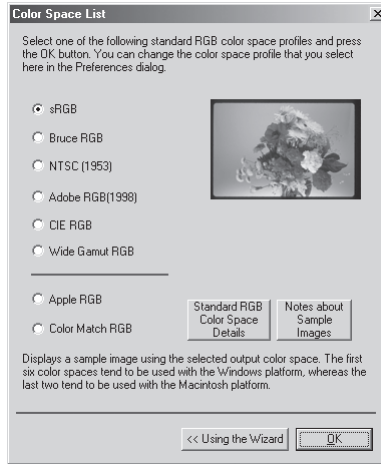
Color Space List

×

Select one of the following standard RGB color space profiles and press the OK button. You can change the color space profile that you select here in the Preferences dialog.

sRGB

Bruce RGB

NTSC (1953)

Adobe RGB(1998)

CIE RGB

Wide Gamut RGB

Apple RGB

Color Match RGB

Standard RGB Color Space Details

Notes about Sample Images

Displays a sample image using the selected output color space. The first six color spaces tend to be used with the Windows platform, whereas the last two tend to be used with the Macintosh platform.

<< Using the Wizard

OK